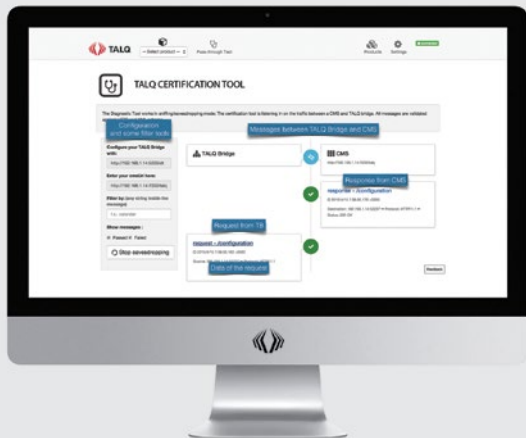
TALQ
-- Select product --
Pass-through Test
Products
Settings
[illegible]

TALQ CERTIFICATION TOOL

The Diagnostic Tool works in sniffing/eavesdropping mode. The certification tool is listening in on the traffic between a CMS and TALQ bridge. All messages are validated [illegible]

Configuration and some filter tools

Messages between TALQ Bridge and CMS

Configure your TALQ Bridge with:
http://192.168.1.14:8200/talq

Enter your invalid here:
http://192.168.1.14:9200/talq

Filter by (any string inside the message):

Show messages:
Passed Failed

Stop eavesdropping

TALQ Bridge

CMS
http://192.168.1.14:9200/talq

Response from CMS

response > /configuration
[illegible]
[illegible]

Request from TB

request > /configuration
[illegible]
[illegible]

Data of the request

Random